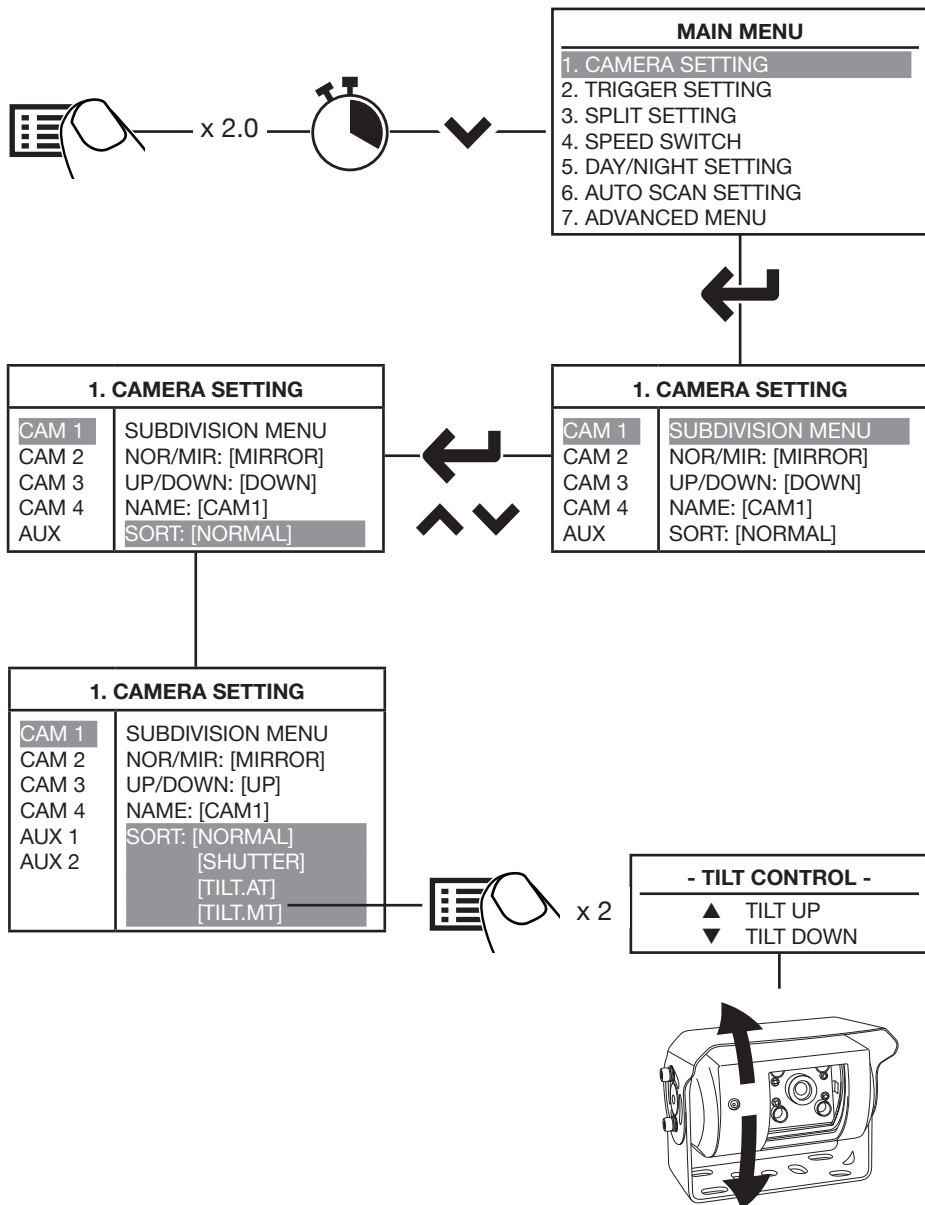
x 2.0

MAIN MENU
1. CAMERA SETTING
2. TRIGGER SETTING
3. SPLIT SETTING
4. SPEED SWITCH
5. DAY/NIGHT SETTING
6. AUTO SCAN SETTING
7. ADVANCED MENU

1. CAMERA SETTING

| CAM 1 | SUBDIVISION MENU |
|---|---|
| CAM 2 | NOR/MIR: [MIRROR] |
| CAM 3 | UP/DOWN: [DOWN] |
| CAM 4 | NAME: [CAM1] |
| AUX | SORT: [NORMAL] |

1. CAMERA SETTING

| CAM 1 | SUBDIVISION MENU |
|---|---|
| CAM 2 | NOR/MIR: [MIRROR] |
| CAM 3 | UP/DOWN: [DOWN] |
| CAM 4 | NAME: [CAM1] |
| AUX | SORT: [NORMAL] |

1. CAMERA SETTING

| CAM 1 | SUBDIVISION MENU |
|---|---|
| CAM 2 | NOR/MIR: [MIRROR] |
| CAM 3 | UP/DOWN: [UP] |
| CAM 4 | NAME: [CAM1] |
| AUX 1 | SORT: [NORMAL] |
| AUX 2 | [SHUTTER] |
| | [TILT.AT] |
| | [TILT.MT] |

x 2

- TILT CONTROL -
▲ TILT UP
▼ TILT DOWN